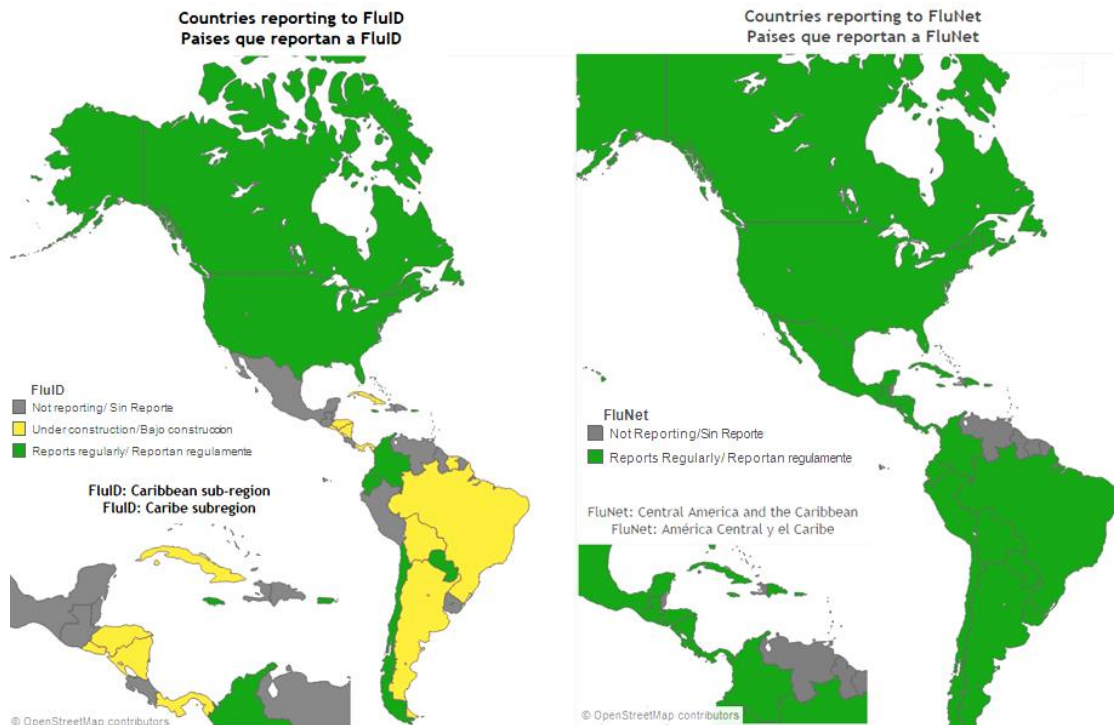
Countries reporting to FluID
Paises que reportan a FluID

FluID
Not reporting/ Sin Reporte
Under construction/Bajo construccion
Reports regularly/ Reportan regulamente

FluID: Caribbean sub-region
FluID: Caribe subregion

© OpenStreetMap contributors

Countries reporting to FluNet
Paises que reportan a FluNet

FluNet
Not Reporting/Sin Reporte
Reports Regularly/ Reportan regulamente

FluNet: Central America and the Caribbean
FluNet: América Central y el Caribe

© OpenStreetMap contributors